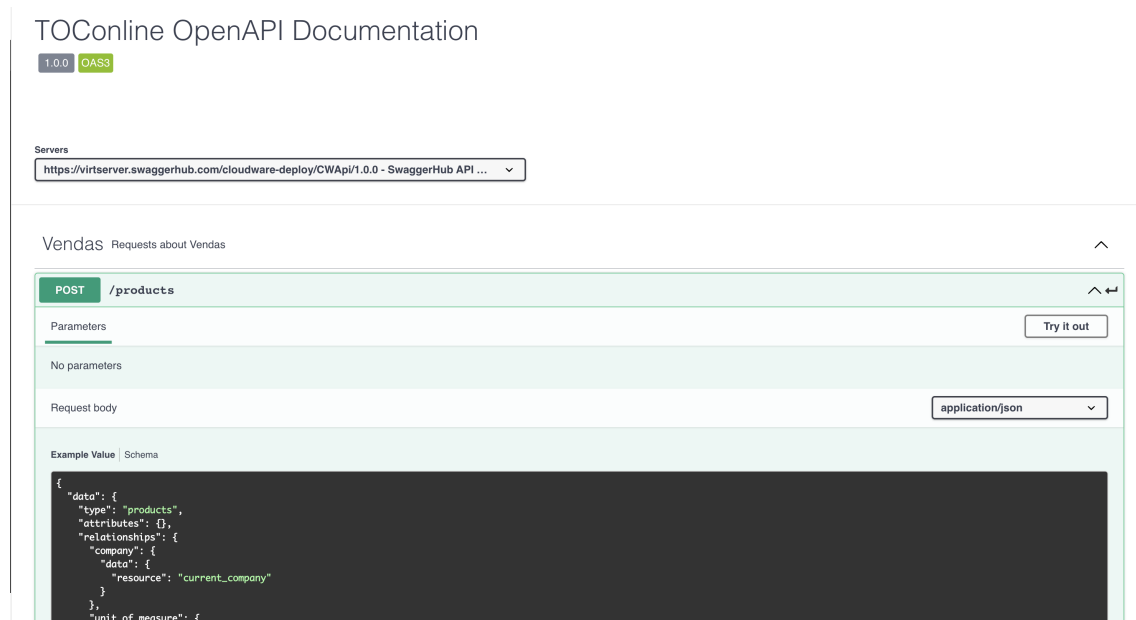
TOConline OpenAPI Documentation

1.0.0 OAS3

Servers

https://virtserver.swaggerhub.com/cloudware-deploy/CWApi/1.0.0 - SwaggerHub API ...

Vendas Requests about Vendas

POST /products

Parameters

Try it out

No parameters

Request body

application/json

Example Value | Schema

{
  "data": {
    "type": "products",
    "attributes": {},
    "relationships": {
      "company": {
        "data": {
          "resource": "current_company"
        }
      },
      "unit_of_measure": {